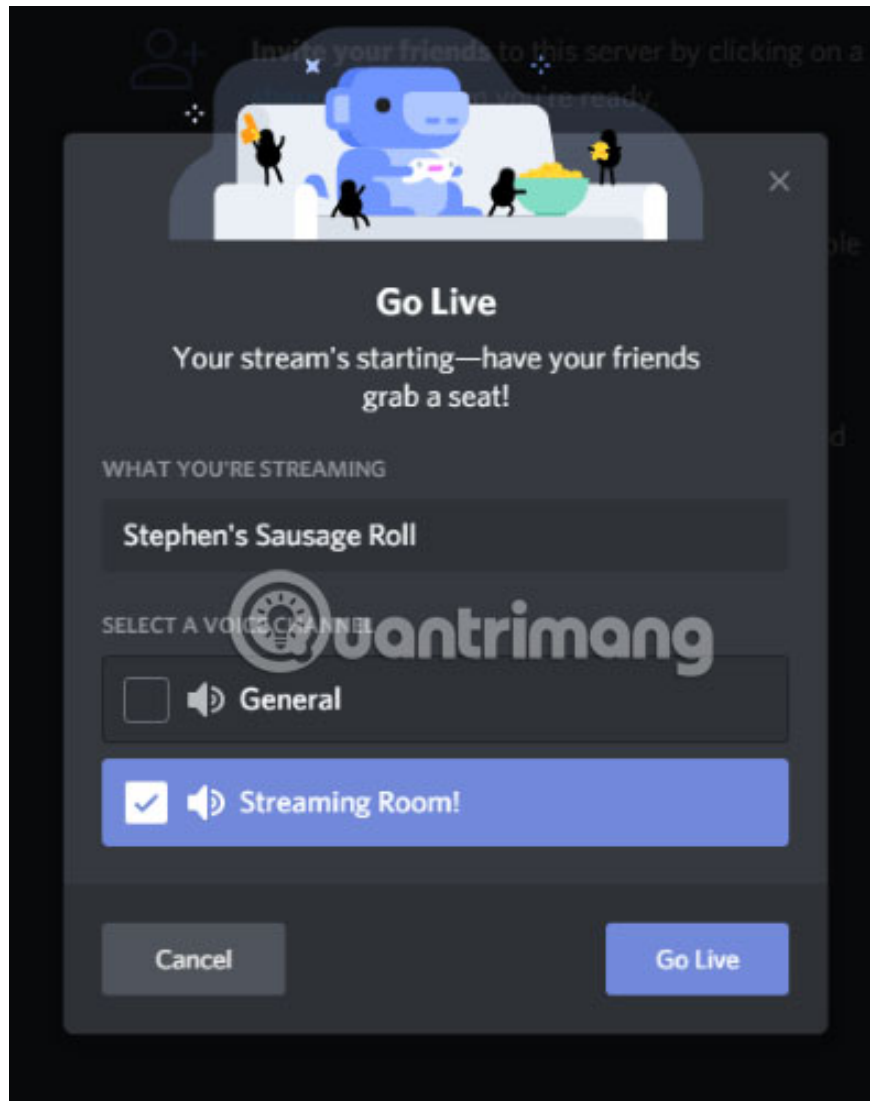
Invite your friends to this server by clicking on a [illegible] you're ready.

×

Go Live

Your stream's starting—have your friends grab a seat!

WHAT YOU'RE STREAMING

Stephen's Sausage Roll

SELECT A VOICE CHANNEL

General

Streaming Room!

Cancel

Go Live

uantrimang